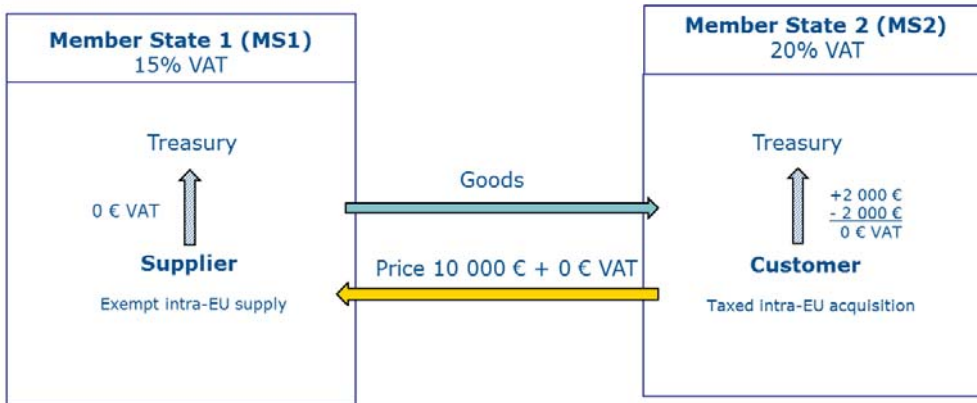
Member State 1 (MS1)
15% VAT

Treasury

0 € VAT

Supplier

Exempt intra-EU supply

Goods

Price 10 000 € + 0 € VAT

Member State 2 (MS2)
20% VAT

Treasury

+2 000 €
- 2 000 €
0 € VAT

Customer

Taxed intra-EU acquisition